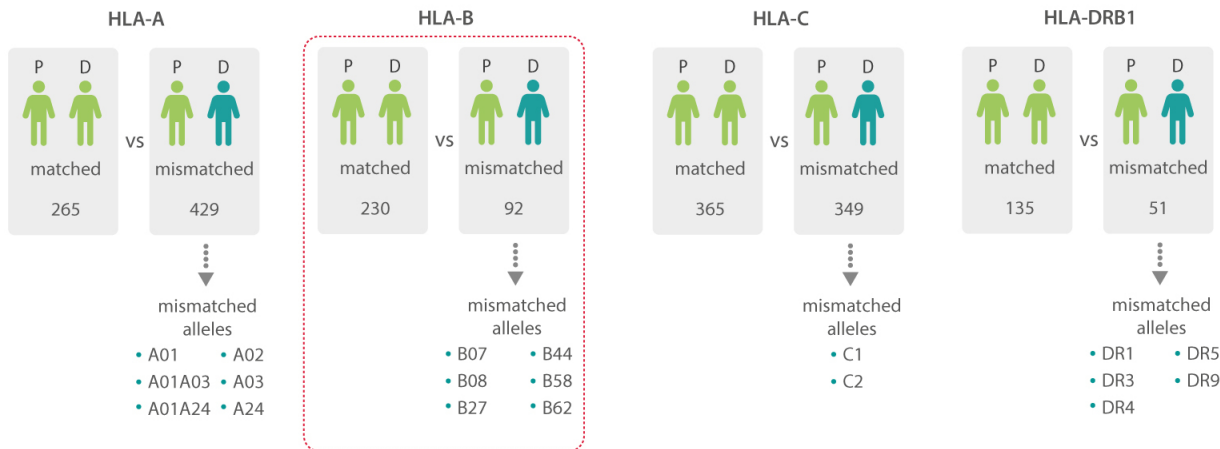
HLA-A

P D
matched
265

vs

P D
mismatched
429

mismatched alleles
• A01 • A02
• A01A03 • A03
• A01A24 • A24

HLA-B

P D
matched
230

vs

P D
mismatched
92

mismatched alleles
• B07 • B44
• B08 • B58
• B27 • B62

HLA-C

P D
matched
365

vs

P D
mismatched
349

mismatched alleles
• C1
• C2

HLA-DRB1

P D
matched
135

vs

P D
mismatched
51

mismatched alleles
• DR1 • DR5
• DR3 • DR9
• DR4